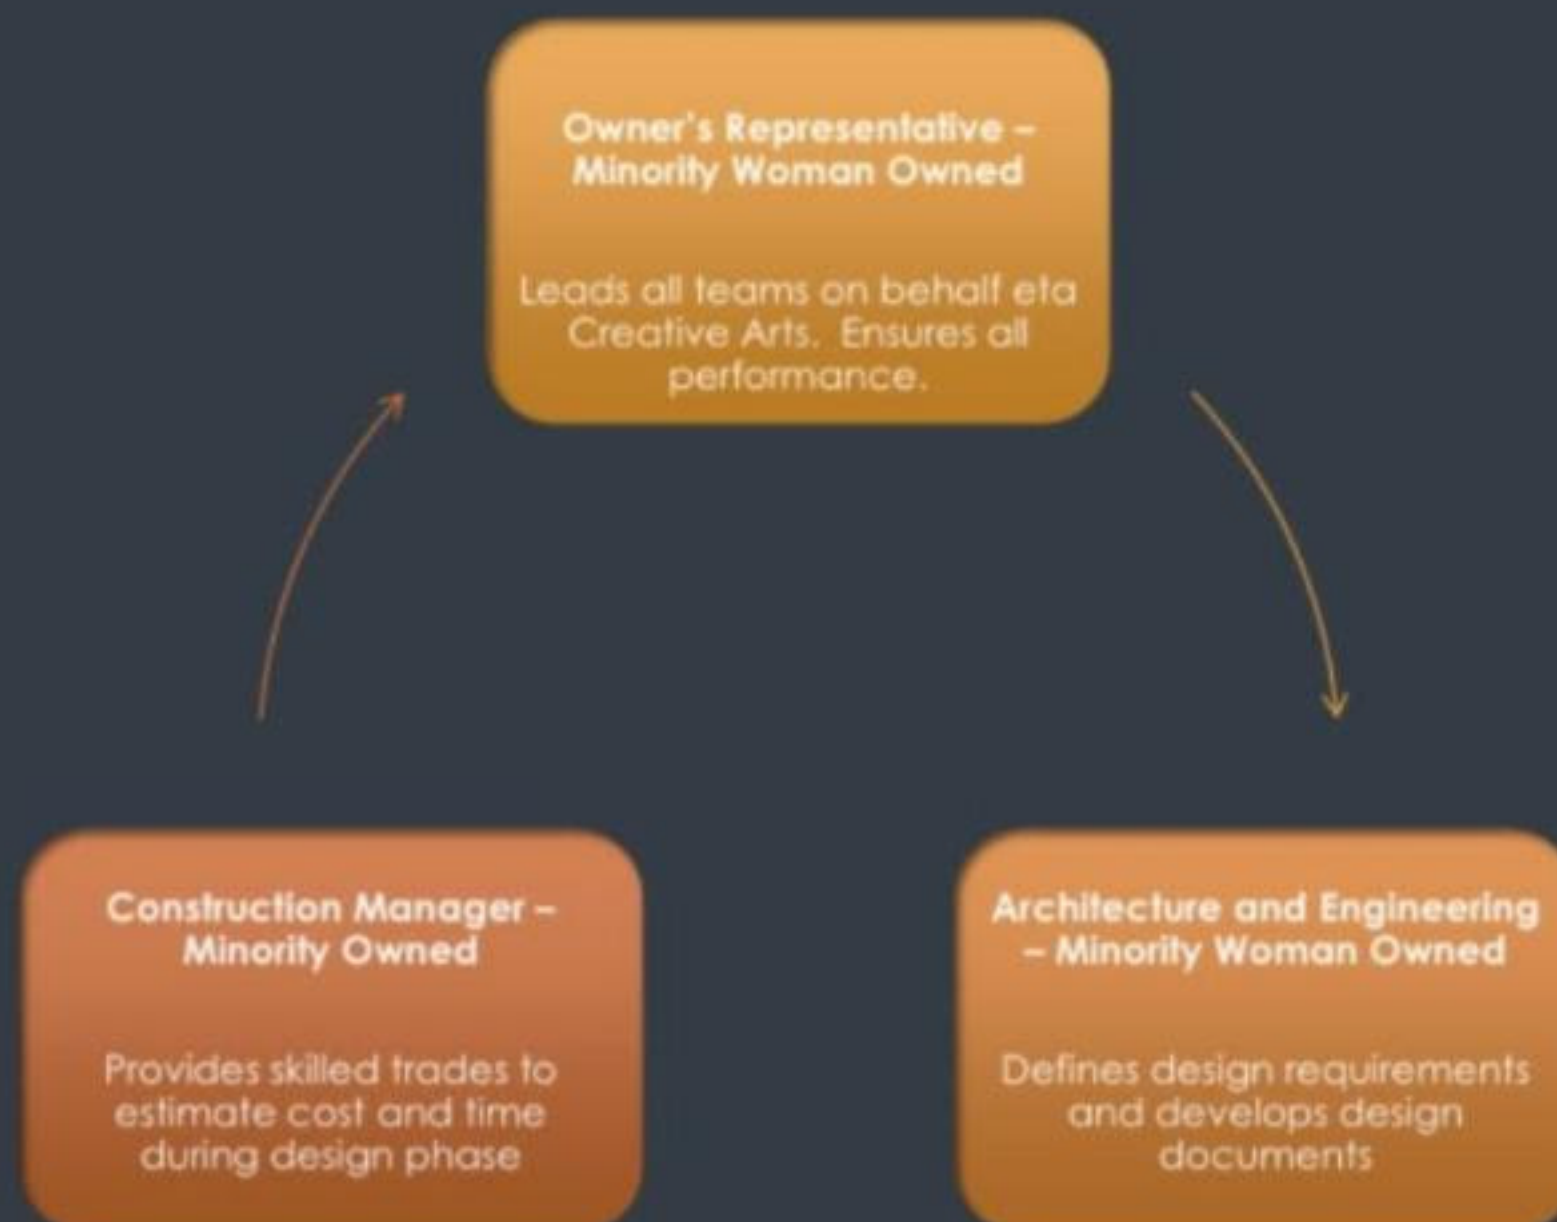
Owner's Representative – Minority Woman Owned

Leads all teams on behalf eta Creative Arts. Ensures all performance.

Architecture and Engineering – Minority Woman Owned

Defines design requirements and develops design documents

Construction Manager – Minority Owned

Provides skilled trades to estimate cost and time during design phase